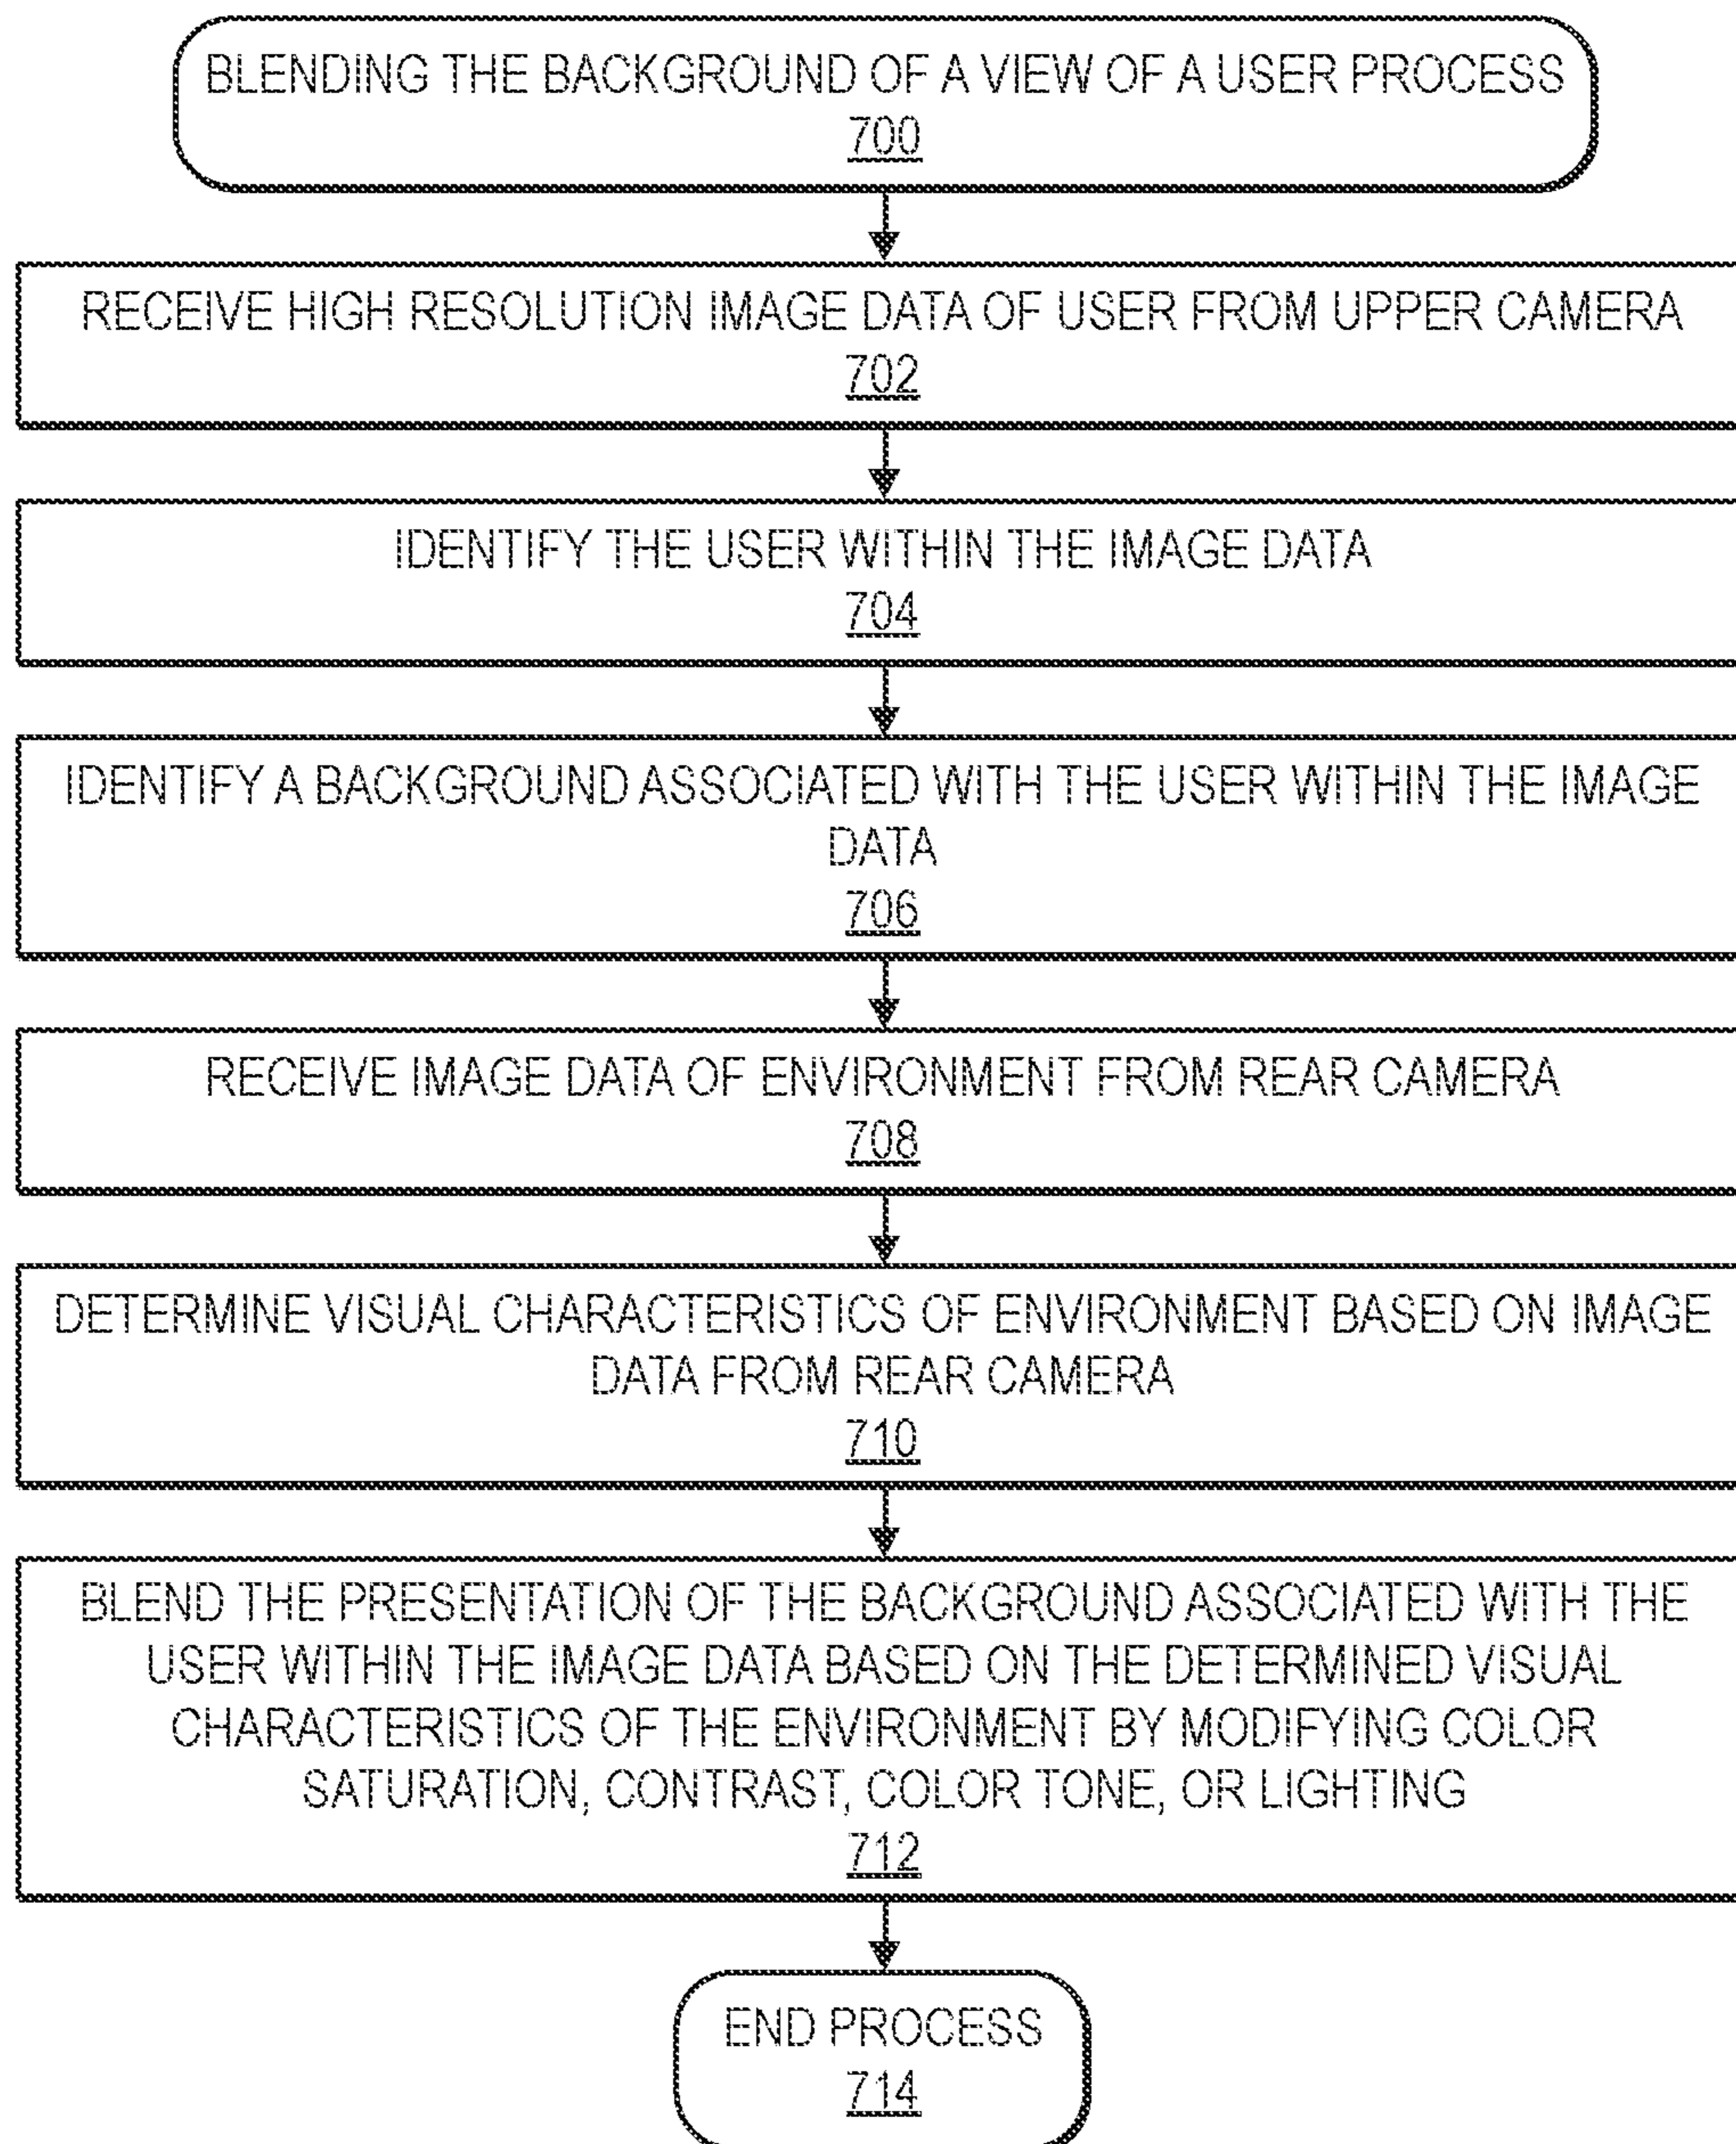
BLENDING THE BACKGROUND OF A VIEW OF A USER PROCESS
700

RECEIVE HIGH RESOLUTION IMAGE DATA OF USER FROM UPPER CAMERA
702

IDENTIFY THE USER WITHIN THE IMAGE DATA
704

IDENTIFY A BACKGROUND ASSOCIATED WITH THE USER WITHIN THE IMAGE DATA
706

RECEIVE IMAGE DATA OF ENVIRONMENT FROM REAR CAMERA
708

DETERMINE VISUAL CHARACTERISTICS OF ENVIRONMENT BASED ON IMAGE DATA FROM REAR CAMERA
710

BLEND THE PRESENTATION OF THE BACKGROUND ASSOCIATED WITH THE USER WITHIN THE IMAGE DATA BASED ON THE DETERMINED VISUAL CHARACTERISTICS OF THE ENVIRONMENT BY MODIFYING COLOR SATURATION, CONTRAST, COLOR TONE, OR LIGHTING
712

END PROCESS
714